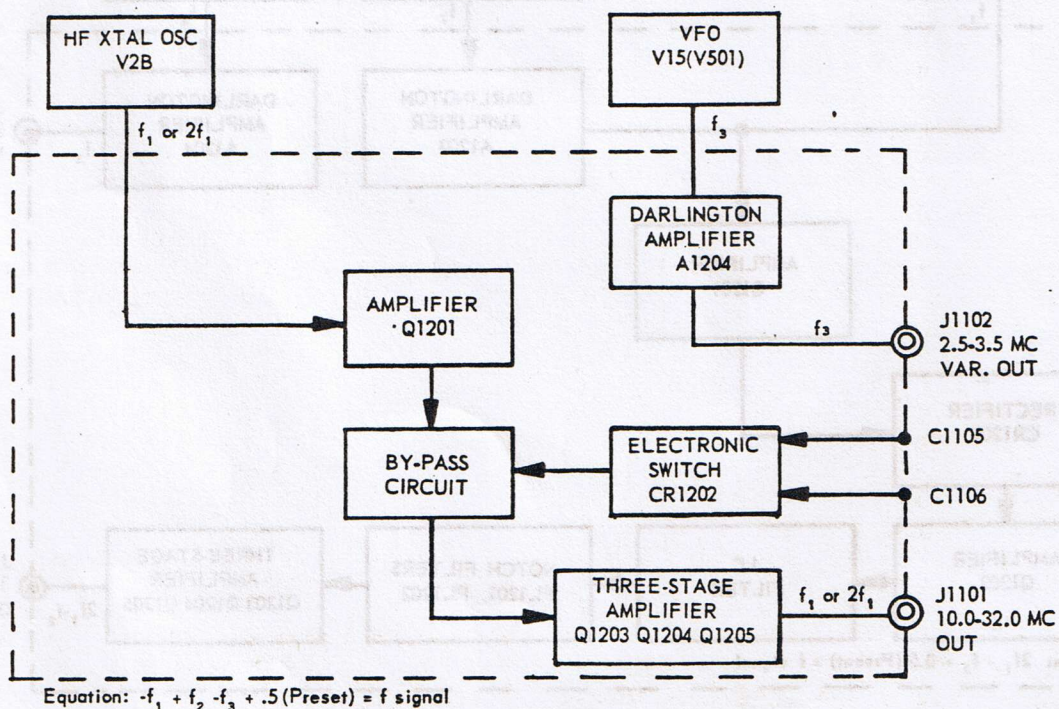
HF XTAL OSC
V2B

VFO
V15(V501)

$f_1$ or $2f_1$

$f_3$

DARLINGTON
AMPLIFIER
A1204

AMPLIFIER
Q1201

$f_3$

J1102
2.5-3.5 MC
VAR. OUT

BY-PASS
CIRCUIT

ELECTRONIC
SWITCH
CR1202

C1105

C1106

THREE-STAGE
AMPLIFIER
Q1203 Q1204 Q1205

$f_1$ or $2f_1$

J1101
10.0-32.0 MC
OUT

Equation: $-f_1 + f_2 - f_3 + .5$ (Preset) = f signal